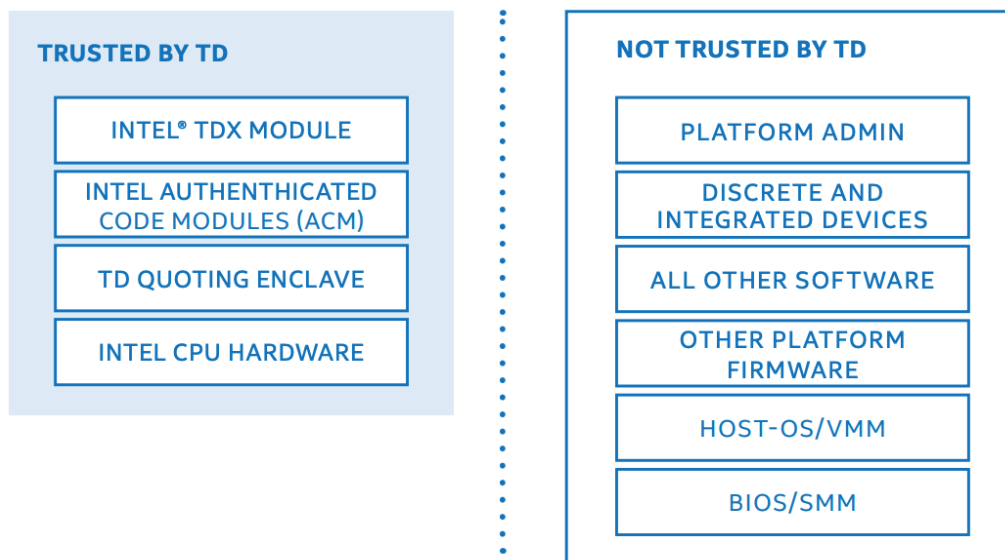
TRUSTED BY TD

INTEL® TDX MODULE

INTEL AUTHENTHICATED CODE MODULES (ACM)

TD QUOTING ENCLAVE

INTEL CPU HARDWARE

NOT TRUSTED BY TD

PLATFORM ADMIN

DISCRETE AND INTEGRATED DEVICES

ALL OTHER SOFTWARE

OTHER PLATFORM FIRMWARE

HOST-OS/VMM

BIOS/SMM